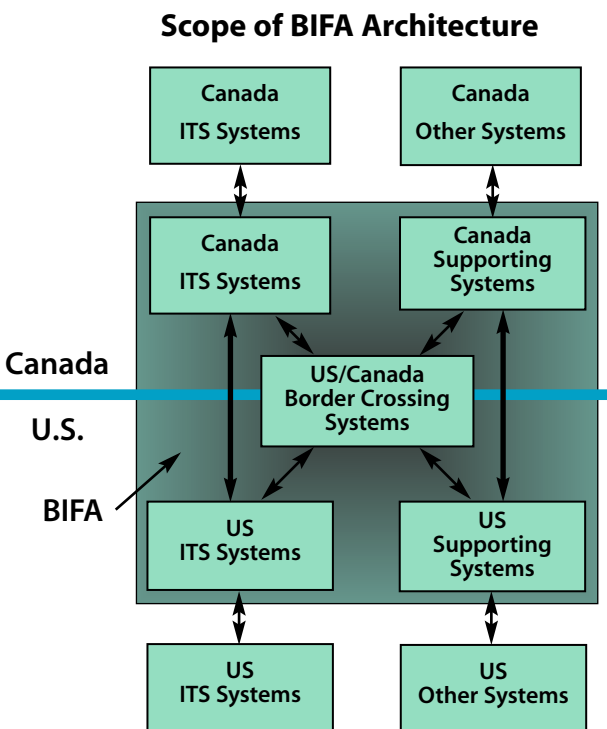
Scope of BIFA Architecture

Canada
ITS Systems

Canada
Other Systems

Canada
ITS Systems

Canada
Supporting
Systems

Canada

US/Canada
Border Crossing
Systems

U.S.

BIFA

US
ITS Systems

US
Supporting
Systems

US
ITS Systems

US
Other Systems